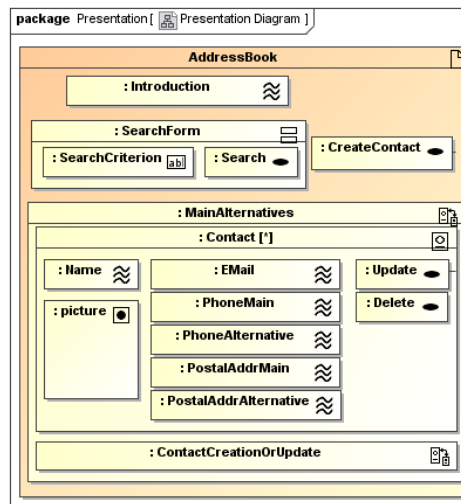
package Presentation [ Presentation Diagram ]

AddressBook

: Introduction

: SearchForm

: SearchCriterion

: Search

: CreateContact

: MainAlternatives

: Contact [*]

: Name

: EMail

: Update

: picture

: PhoneMain

: Delete

: PhoneAlternative

: PostalAddrMain

: PostalAddrAlternative

: ContactCreationOrUpdate